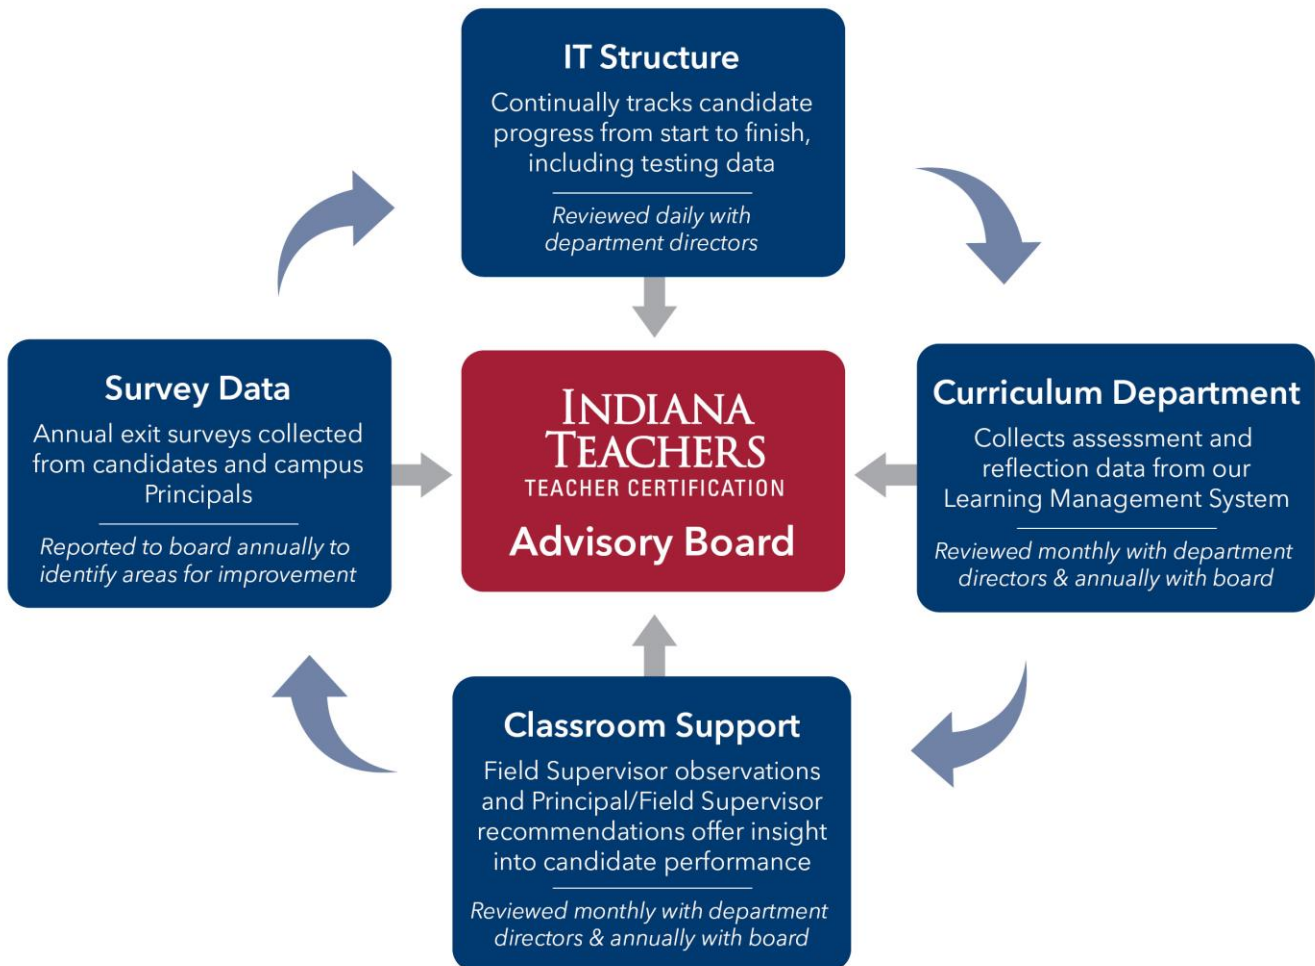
IT Structure

Continually tracks candidate progress from start to finish, including testing data

*Reviewed daily with department directors*

Survey Data

Annual exit surveys collected from candidates and campus Principals

*Reported to board annually to identify areas for improvement*

INDIANA TEACHERS
TEACHER CERTIFICATION
Advisory Board

Curriculum Department

Collects assessment and reflection data from our Learning Management System

*Reviewed monthly with department directors & annually with board*

Classroom Support

Field Supervisor observations and Principal/Field Supervisor recommendations offer insight into candidate performance

*Reviewed monthly with department directors & annually with board*